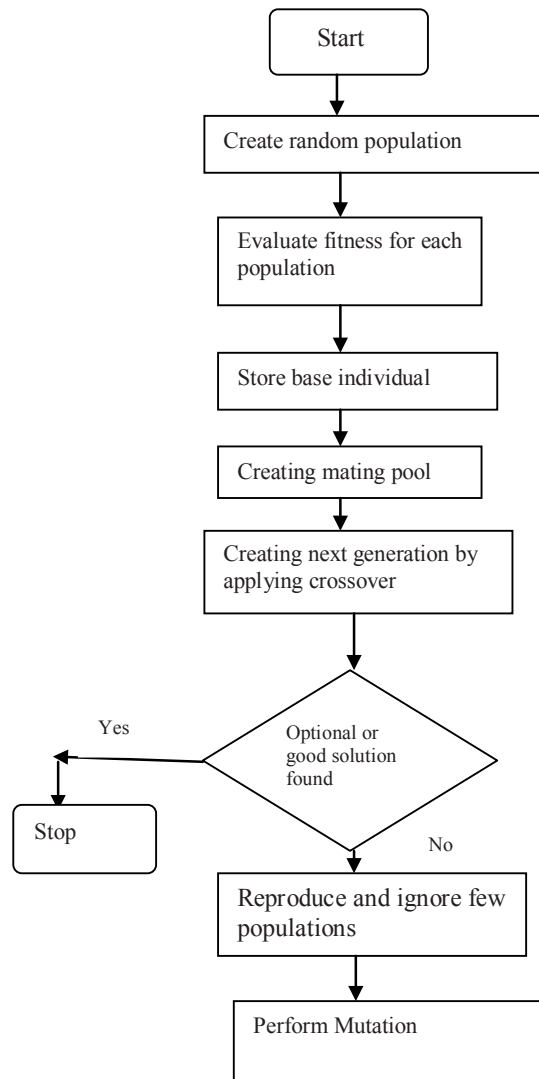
Start

Create random population

Evaluate fitness for each population

Store base individual

Creating mating pool

Creating next generation by applying crossover

Optional or good solution found

Yes

Stop

No

Reproduce and ignore few populations

Perform Mutation